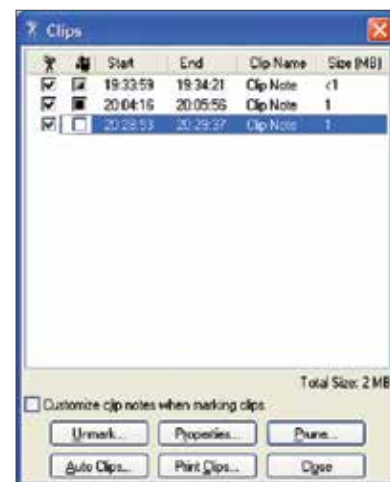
Clips

| | | Start | End | Clip Name | Size (MB) |
|---|---|---|---|---|---|
| ☑ | | 19:33:59 | 19:34:21 | Clip Note | <1 |
| ☑ | | 20:04:16 | 20:05:56 | Clip Note | 1 |
| ☑ | | 20:28:53 | 20:29:37 | Clip Note | 1 |

Total Size: 2 MB

Customize clip notes when marking clips

Unmark... Properties... Prune...

Auto Clips... Print Clips... Close